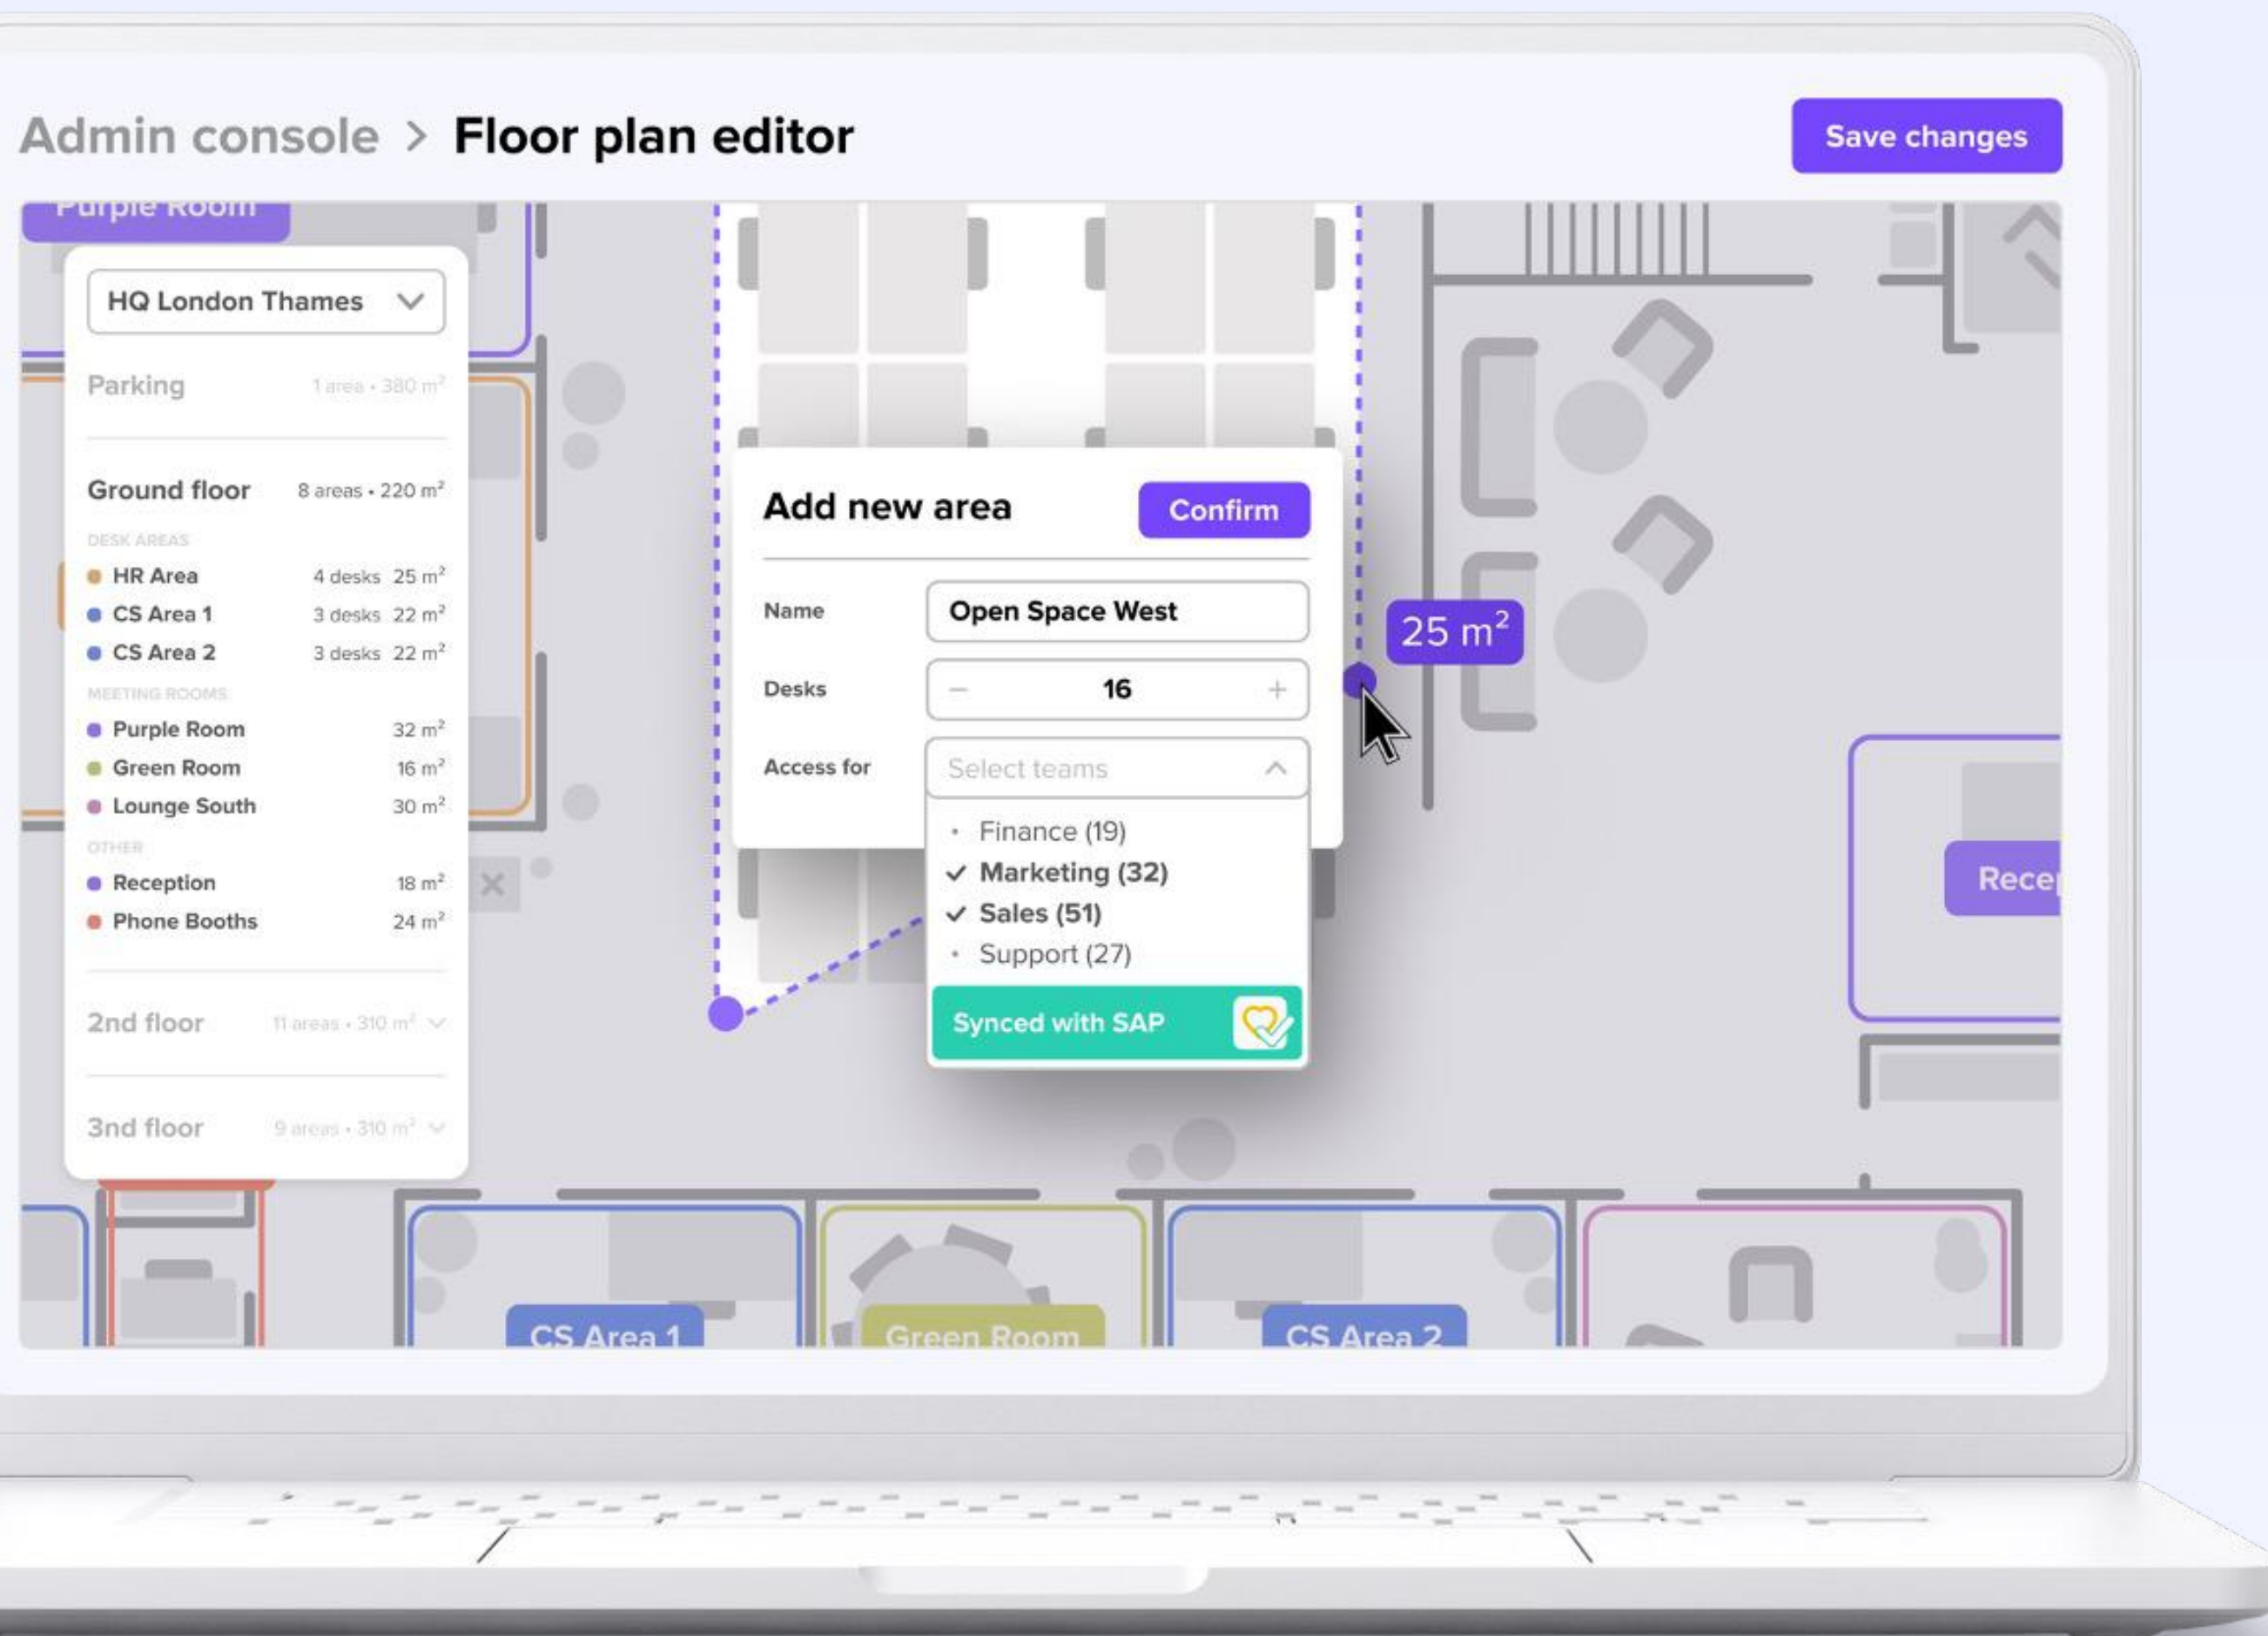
Admin console > Floor plan editor

Save changes

Purple Room

HQ London Thames

Parking 1 area • 380 m²

Ground floor 8 areas • 220 m²

DESK AREAS

HR Area 4 desks 25 m²

CS Area 1 3 desks 22 m²

CS Area 2 3 desks 22 m²

MEETING ROOMS

Purple Room 32 m²

Green Room 16 m²

Lounge South 30 m²

OTHER

Reception 18 m²

Phone Booths 24 m²

2nd floor 11 areas • 310 m²

3nd floor 9 areas • 310 m²

Add new area

Confirm

Name Open Space West

Desks – 16 +

Access for Select teams

Finance (19)

✓ Marketing (32)

✓ Sales (51)

Support (27)

Synced with SAP

25 m²

Recep

CS Area 1

Green Room

CS Area 2